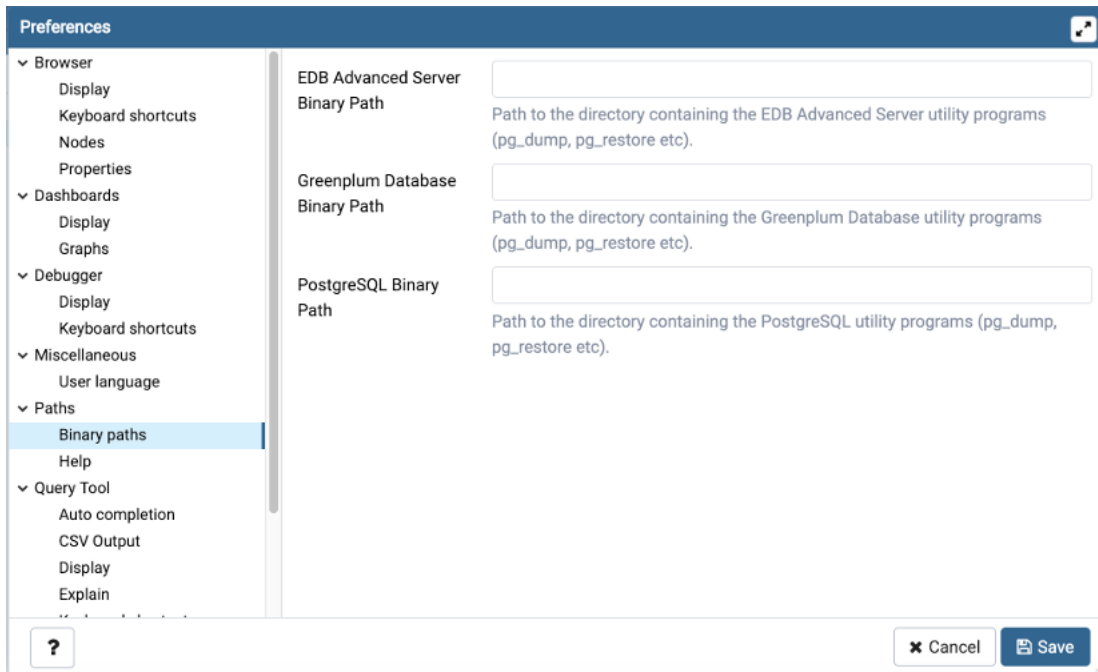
Preferences

Browser
Display
Keyboard shortcuts
Nodes
Properties
Dashboards
Display
Graphs
Debugger
Display
Keyboard shortcuts
Miscellaneous
User language
Paths
Binary paths
Help
Query Tool
Auto completion
CSV Output
Display
Explain
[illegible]

EDB Advanced Server Binary Path

Path to the directory containing the EDB Advanced Server utility programs (pg_dump, pg_restore etc).

Greenplum Database Binary Path

Path to the directory containing the Greenplum Database utility programs (pg_dump, pg_restore etc).

PostgreSQL Binary Path

Path to the directory containing the PostgreSQL utility programs (pg_dump, pg_restore etc).

?

Cancel

Save